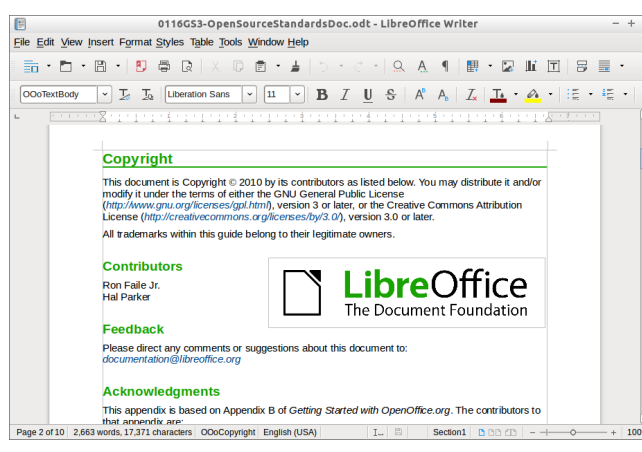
0116GS3-OpenSourceStandardsDoc.odt - LibreOffice Writer

File Edit View Insert Format Styles Table Tools Window Help

OOoTextBody | Liberation Sans | 11

Copyright

This document is Copyright © 2010 by its contributors as listed below. You may distribute it and/or modify it under the terms of either the GNU General Public License (http://www.gnu.org/licenses/gpl.html), version 3 or later, or the Creative Commons Attribution License (http://creativecommons.org/licenses/by/3.0/), version 3.0 or later.

All trademarks within this guide belong to their legitimate owners.

Contributors

Ron Faile Jr.
Hal Parker

LibreOffice
The Document Foundation

Feedback

Please direct any comments or suggestions about this document to: documentation@libreoffice.org

Acknowledgments

This appendix is based on Appendix B of Getting Started with OpenOffice.org. The contributors to that appendix are:

Page 2 of 10 | 2,663 words, 17,371 characters | OOoCopyright | English (USA) | Section1 | 100